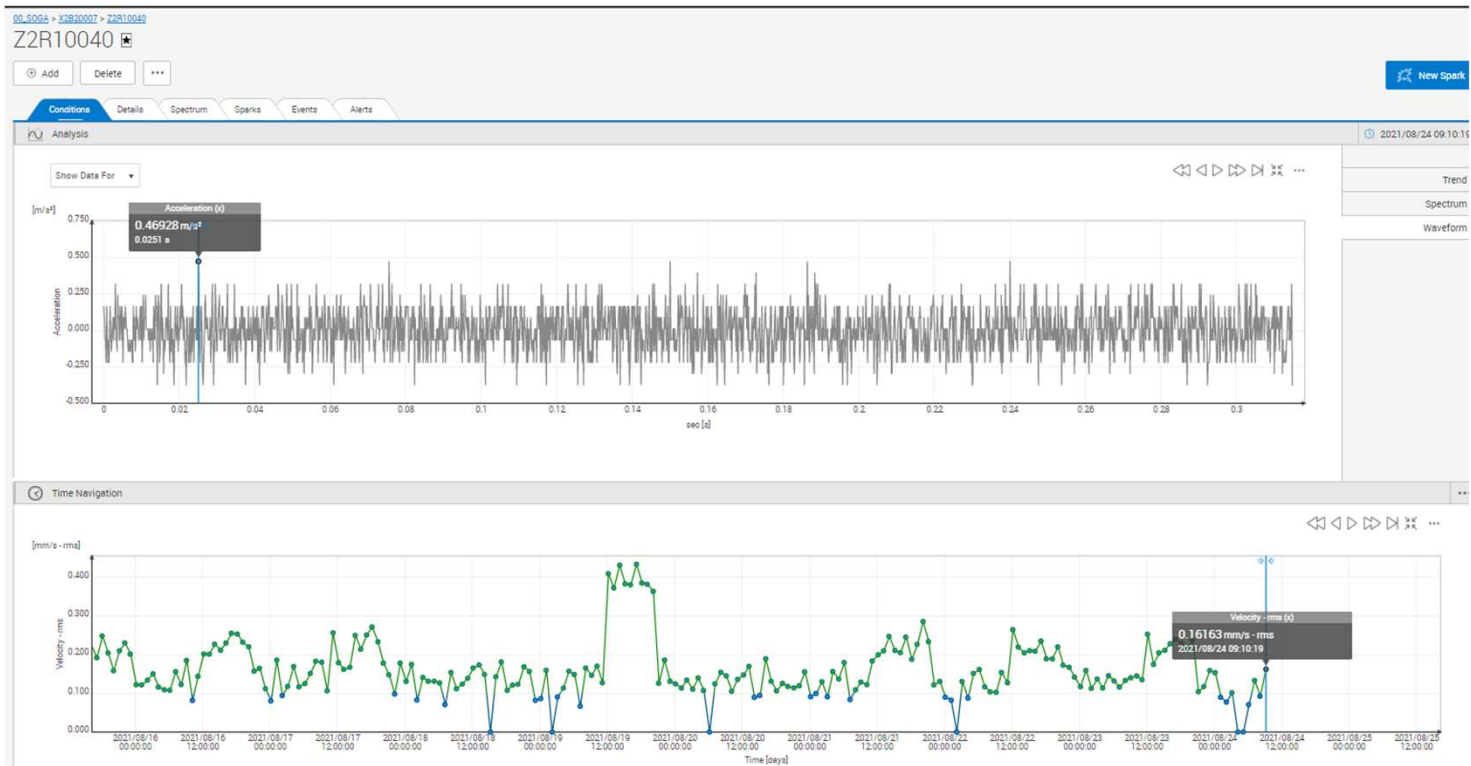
00_SOGA > X2B20007 > Z2R10040

Z2R10040

Add Delete ···

New Spark

Conditions Details Spectrum Sparks Events Alerts

Analysis

2021/08/24 09:10:19

Show Data For

Trend
Spectrum
Waveform

[m/s²]

Acceleration (x)
0.46928 m/s²
0.0251 s

0.750
0.500
0.250
0.000
-0.250
-0.500

Acceleration

0 0.02 0.04 0.06 0.08 0.1 0.12 0.14 0.16 0.18 0.2 0.22 0.24 0.26 0.28 0.3

sec [s]

Time Navigation

[mm/s - rms]

0.400
0.300
0.200
0.100
0.000

Velocity - rms

Velocity - rms (x)
0.16163 mm/s - rms
2021/08/24 09:10:19

2021/08/16 00:00:00
2021/08/16 12:00:00
2021/08/17 00:00:00
2021/08/17 12:00:00
2021/08/18 00:00:00
2021/08/18 12:00:00
2021/08/19 00:00:00
2021/08/19 12:00:00
2021/08/20 00:00:00
2021/08/20 12:00:00
2021/08/21 00:00:00
2021/08/21 12:00:00
2021/08/22 00:00:00
2021/08/22 12:00:00
2021/08/23 00:00:00
2021/08/23 12:00:00
2021/08/24 00:00:00
2021/08/24 12:00:00
2021/08/25 00:00:00
2021/08/25 12:00:00

Time [days]